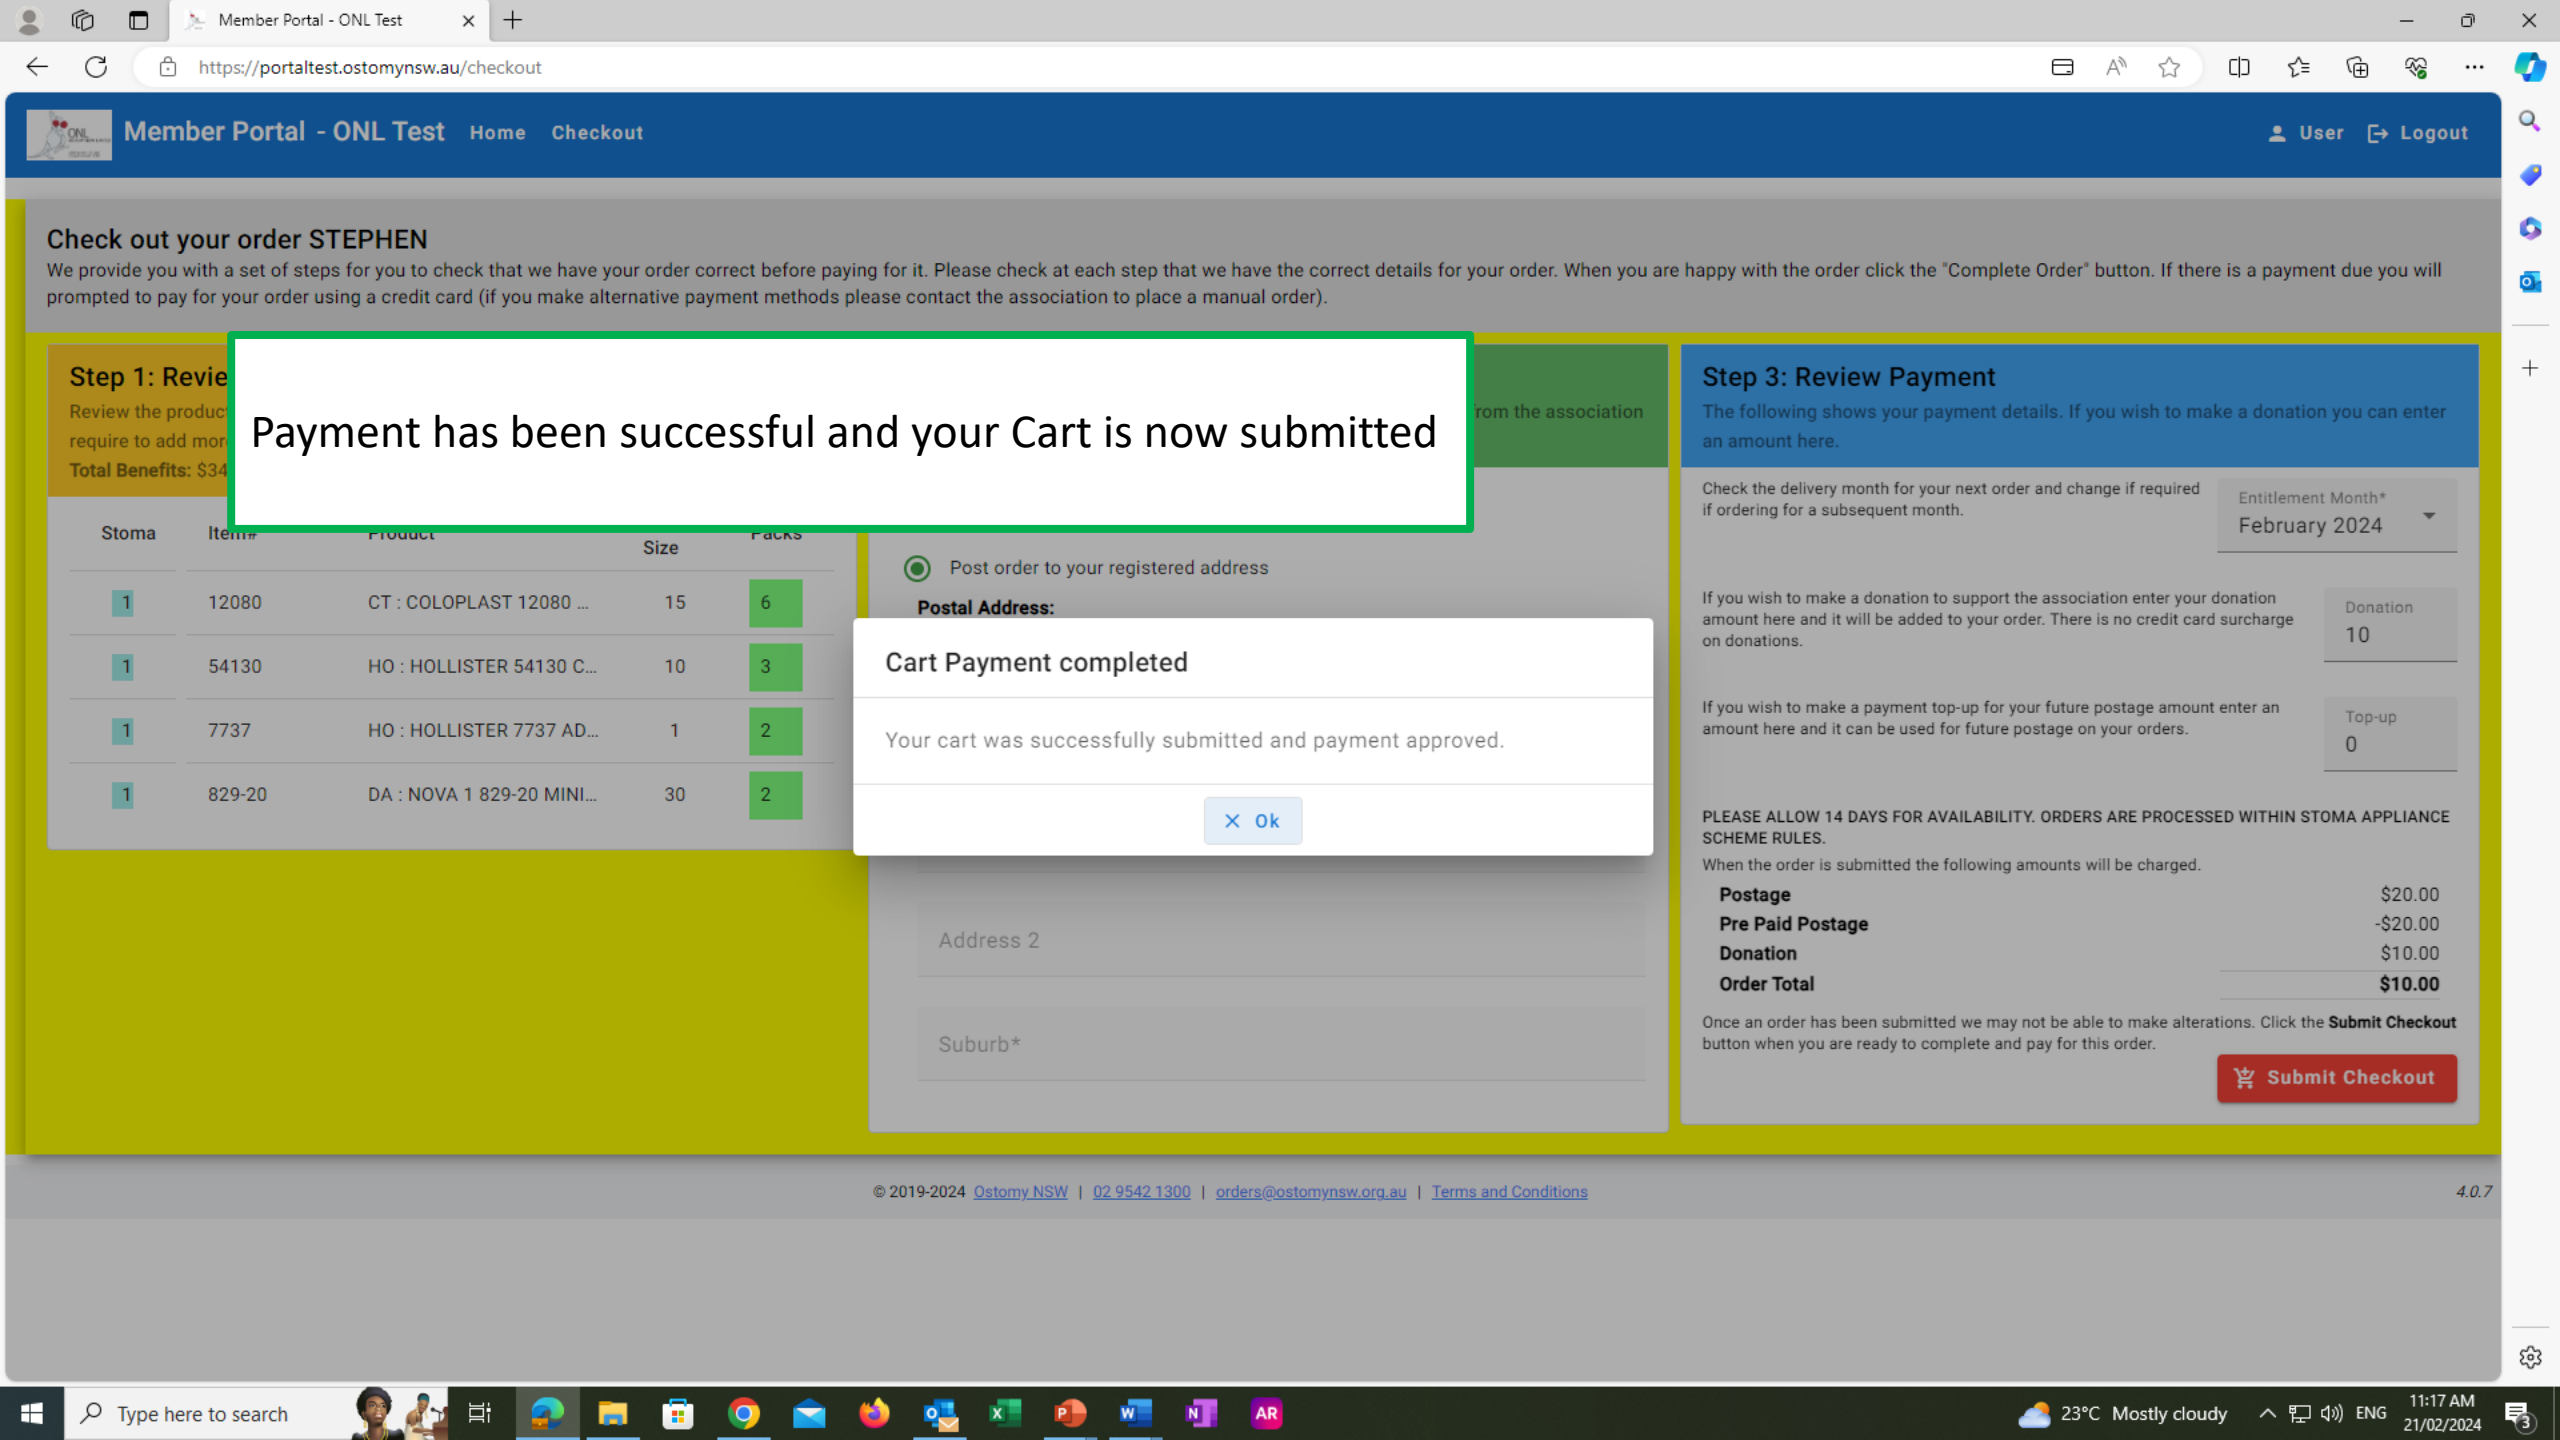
Member Portal - ONL Test

https://portaltest.ostomynsw.au/checkout

Member Portal - ONL Test Home Checkout

User Logout

Check out your order STEPHEN

We provide you with a set of steps for you to check that we have your order correct before paying for it. Please check at each step that we have the correct details for your order. When you are happy with the order click the "Complete Order" button. If there is a payment due you will prompted to pay for your order using a credit card (if you make alternative payment methods please contact the association to place a manual order).

Step 1: Revie

Review the product

require to add mor

Total Benefits: $34

Payment has been successful and your Cart is now submitted

rom the association

| Stoma | Item# | Product | Size | Packs |
|---|---|---|---|---|
| 1 | 12080 | CT : COLOPLAST 12080 ... | 15 | 6 |
| 1 | 54130 | HO : HOLLISTER 54130 C... | 10 | 3 |
| 1 | 7737 | HO : HOLLISTER 7737 AD... | 1 | 2 |
| 1 | 829-20 | DA : NOVA 1 829-20 MINI... | 30 | 2 |

Post order to your registered address

Postal Address:

Cart Payment completed

Your cart was successfully submitted and payment approved.

Ok

Address 2

Suburb*

Step 3: Review Payment

The following shows your payment details. If you wish to make a donation you can enter an amount here.

Check the delivery month for your next order and change if required if ordering for a subsequent month.

Entitlement Month*
February 2024

If you wish to make a donation to support the association enter your donation amount here and it will be added to your order. There is no credit card surcharge on donations.

Donation
10

If you wish to make a payment top-up for your future postage amount enter an amount here and it can be used for future postage on your orders.

Top-up
0

PLEASE ALLOW 14 DAYS FOR AVAILABILITY. ORDERS ARE PROCESSED WITHIN STOMA APPLIANCE SCHEME RULES.

When the order is submitted the following amounts will be charged.

| | |
|---|---|
| Postage | $20.00 |
| Pre Paid Postage | -$20.00 |
| Donation | $10.00 |
| Order Total | $10.00 |

Once an order has been submitted we may not be able to make alterations. Click the Submit Checkout button when you are ready to complete and pay for this order.

Submit Checkout

© 2019-2024 Ostomy NSW | 02 9542 1300 | orders@ostomynsw.org.au | Terms and Conditions

4.0.7

Type here to search

23°C Mostly cloudy ENG 11:17 AM 21/02/2024